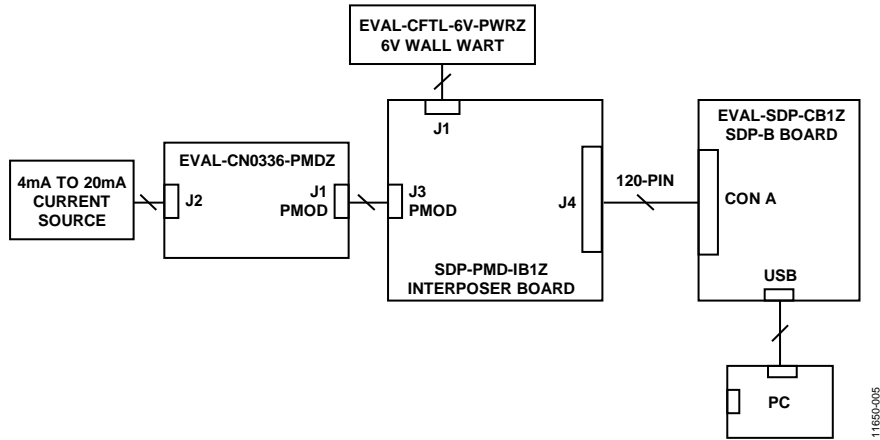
EVAL-CFTL-6V-PWRZ
6V WALL WART

J1

4mA TO 20mA CURRENT SOURCE

J2

EVAL-CN0336-PMDZ

J1
PMOD

J3
PMOD

J4

SDP-PMD-IB1Z
INTERPOSER BOARD

120-PIN

EVAL-SDP-CB1Z
SDP-B BOARD

CON A

USB

PC

11650-005